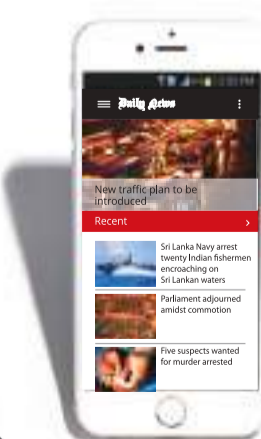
Daily News

New traffic plan to be introduced

Recent

Sri Lanka Navy arrest twenty Indian fishermen encroaching on Sri Lankan waters

Parliament adjourned amidst commotion

Five suspects wanted for murder arrested